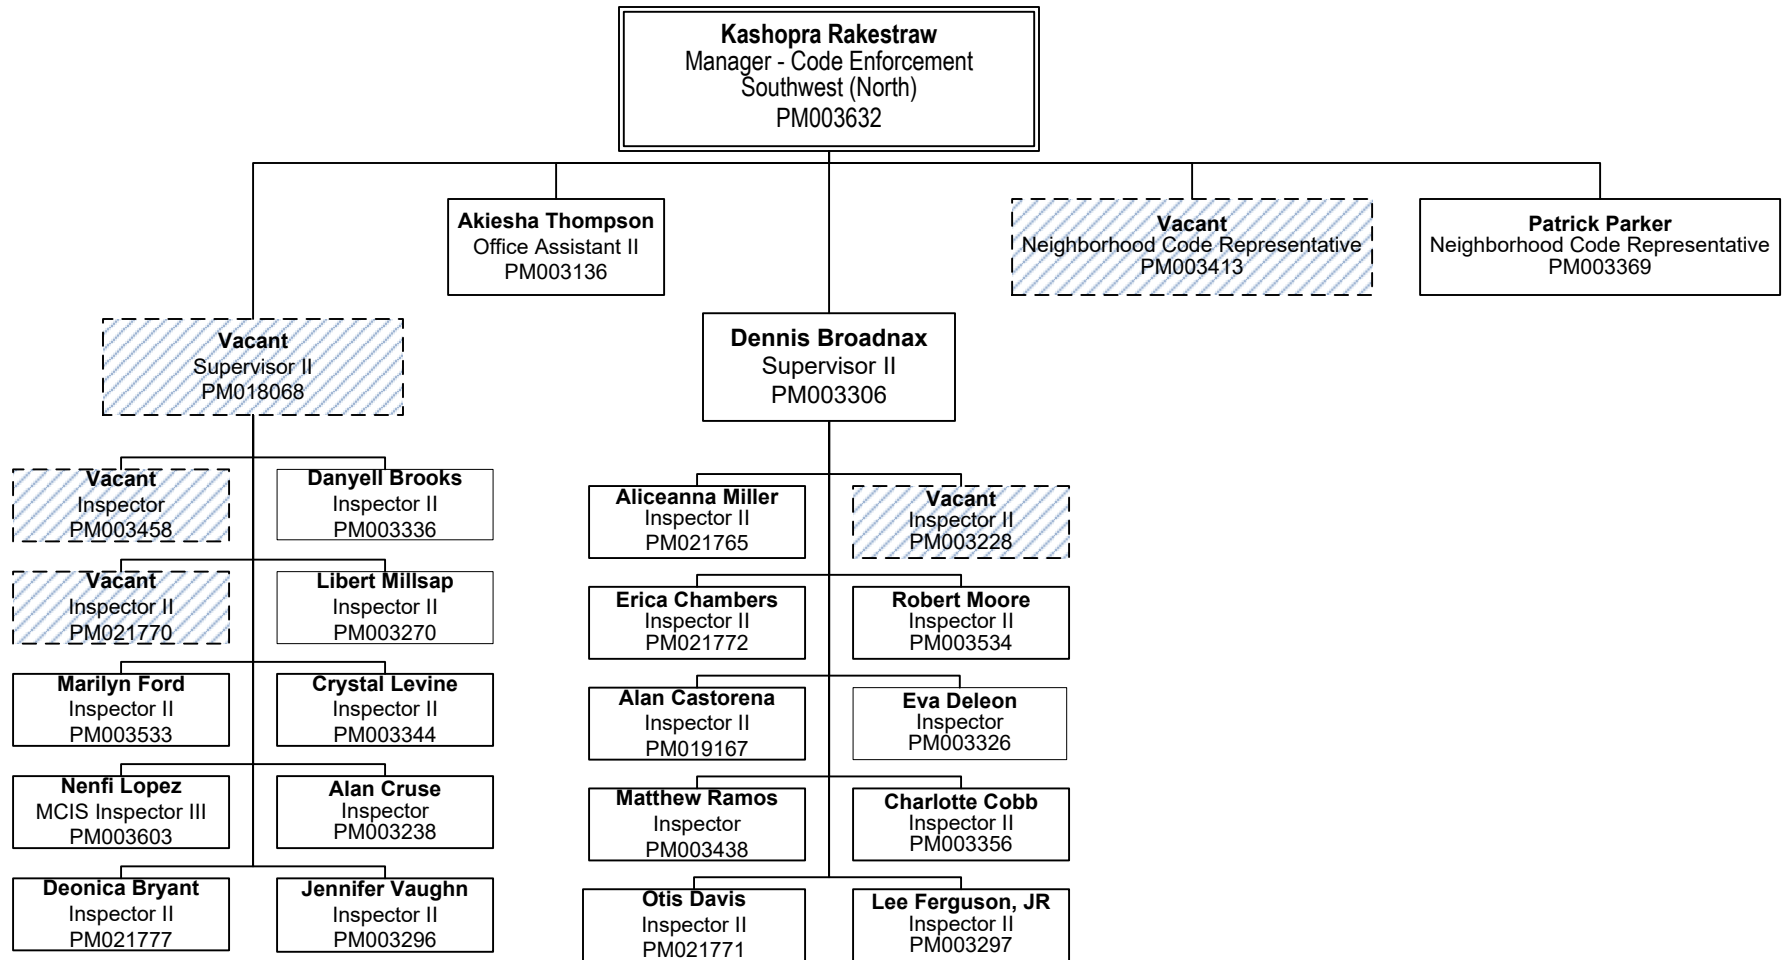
**Kashopra Rakestraw**
Manager - Code Enforcement
Southwest (North)
PM003632

**Akiesha Thompson**
Office Assistant II
PM003136

**Vacant**
Neighborhood Code Representative
PM003413

**Patrick Parker**
Neighborhood Code Representative
PM003369

**Vacant**
Supervisor II
PM018068

**Dennis Broadnax**
Supervisor II
PM003306

**Vacant**
Inspector
PM003458

**Danyell Brooks**
Inspector II
PM003336

**Vacant**
Inspector II
PM021770

**Libert Millsap**
Inspector II
PM003270

**Marilyn Ford**
Inspector II
PM003533

**Crystal Levine**
Inspector II
PM003344

**Nenfi Lopez**
MCIS Inspector III
PM003603

**Alan Cruse**
Inspector
PM003238

**Deonica Bryant**
Inspector II
PM021777

**Jennifer Vaughn**
Inspector II
PM003296

**Aliceanna Miller**
Inspector II
PM021765

**Vacant**
Inspector II
PM003228

**Erica Chambers**
Inspector II
PM021772

**Robert Moore**
Inspector II
PM003534

**Alan Castorena**
Inspector II
PM019167

**Eva Deleon**
Inspector
PM003326

**Matthew Ramos**
Inspector
PM003438

**Charlotte Cobb**
Inspector II
PM003356

**Otis Davis**
Inspector II
PM021771

**Lee Ferguson, JR**
Inspector II
PM003297